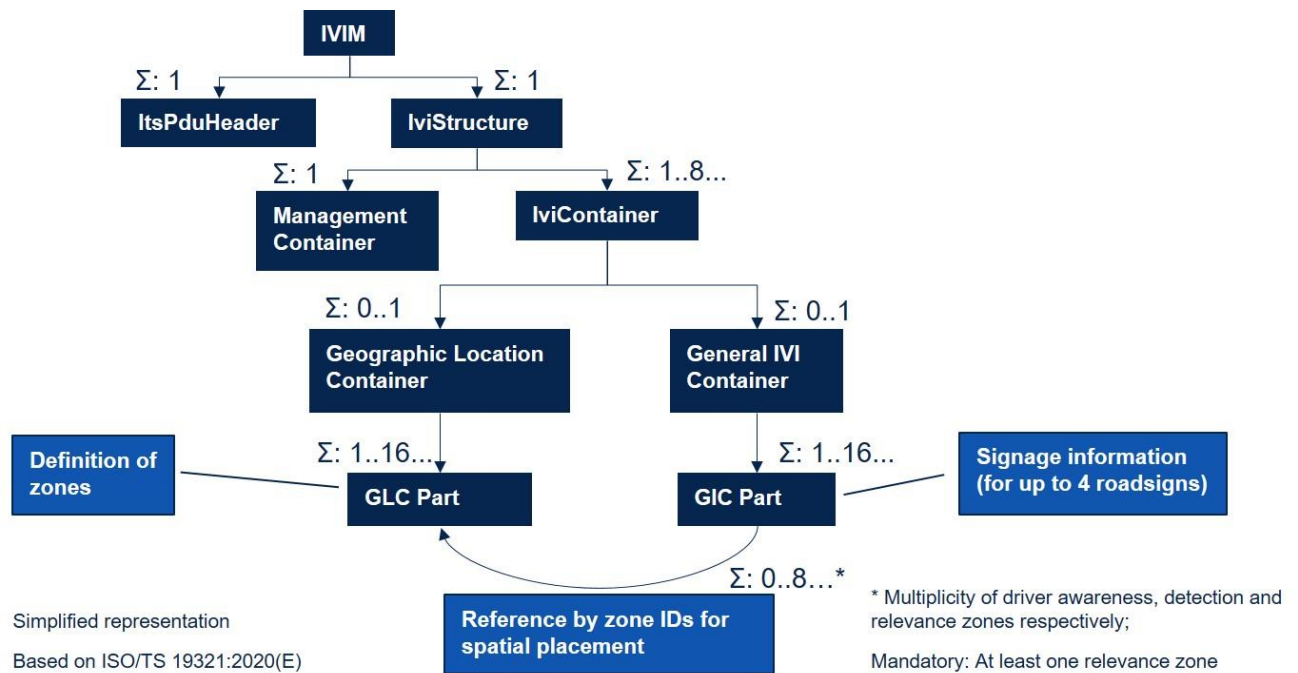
IVIM

Σ: 1

Σ: 1

ItsPduHeader

IviStructure

Σ: 1

Σ: 1..8...

Management Container

IviContainer

Σ: 0..1

Σ: 0..1

Geographic Location Container

General IVI Container

Definition of zones

Σ: 1..16...

Σ: 1..16...

Signage information (for up to 4 roadsigns)

GLC Part

GIC Part

Σ: 0..8...*

Simplified representation

Based on ISO/TS 19321:2020(E)

Reference by zone IDs for spatial placement

* Multiplicity of driver awareness, detection and relevance zones respectively;

Mandatory: At least one relevance zone